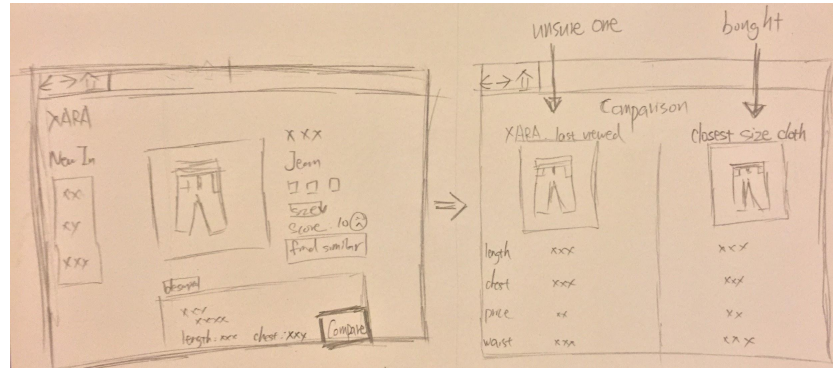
XARA
New In
xx
xy
xxx
XXX
Jean
Size
Score: 10
find similar
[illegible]
xxy
xxxx
length: xxx chest: xxy
Compare

unsure one
bought
Comparison
XARA last viewed
closest size cloth
length xxx xxx
chest xxy xxy
price xx xx
waist xxx xxx